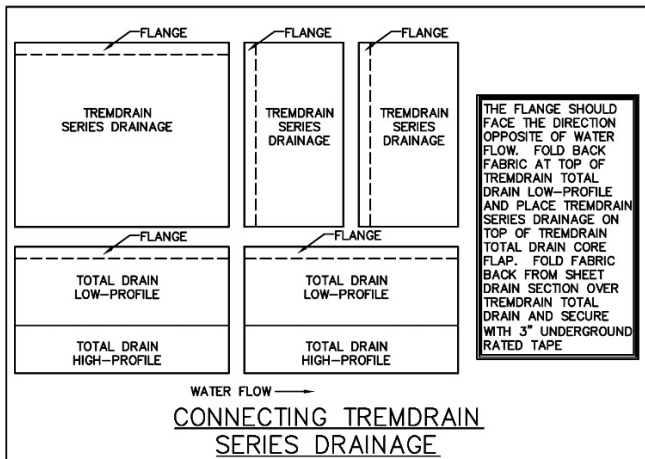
FLANGE

TREMDRAIN SERIES DRAINAGE

FLANGE

TREMDRAIN SERIES DRAINAGE

FLANGE

TREMDRAIN SERIES DRAINAGE

THE FLANGE SHOULD FACE THE DIRECTION OPPOSITE OF WATER FLOW. FOLD BACK FABRIC AT TOP OF TREMDRAIN TOTAL DRAIN LOW-PROFILE AND PLACE TREMDRAIN SERIES DRAINAGE ON TOP OF TREMDRAIN TOTAL DRAIN CORE FLAP. FOLD FABRIC BACK FROM SHEET DRAIN SECTION OVER TREMDRAIN TOTAL DRAIN AND SECURE WITH 3" UNDERGROUND RATED TAPE

FLANGE

TOTAL DRAIN LOW-PROFILE

TOTAL DRAIN HIGH-PROFILE

FLANGE

TOTAL DRAIN LOW-PROFILE

TOTAL DRAIN HIGH-PROFILE

WATER FLOW

CONNECTING TREMDRAIN SERIES DRAINAGE